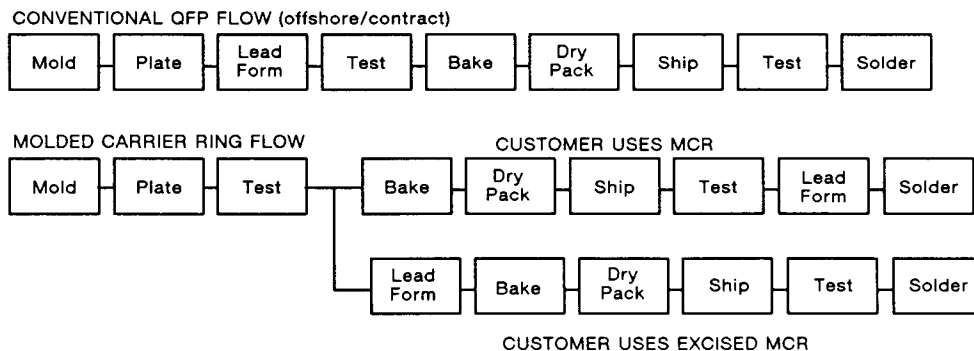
CONVENTIONAL QFP FLOW (offshore/contract)

Mold
Plate
Lead Form
Test
Bake
Dry Pack
Ship
Test
Solder

MOLDED CARRIER RING FLOW

Mold
Plate
Test

CUSTOMER USES MCR

Bake
Dry Pack
Ship
Test
Lead Form
Solder

Lead Form
Bake
Dry Pack
Ship
Test
Solder

CUSTOMER USES EXCISED MCR